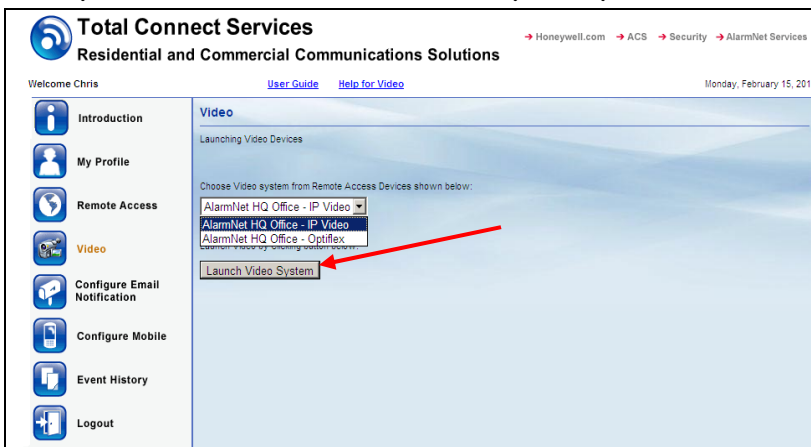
Total Connect Services

Residential and Commercial Communications Solutions

→ Honeywell.com → ACS → Security → AlarmNet Services

Welcome Chris

User Guide

Help for Video

Monday, February 15, 201

Introduction

My Profile

Remote Access

Video

Configure Email Notification

Configure Mobile

Event History

Logout

Video

Launching Video Devices

Choose Video system from Remote Access Devices shown below:

AlarmNet HQ Office - IP Video

AlarmNet HQ Office - IP Video

AlarmNet HQ Office - Optiflex

Launch Video by clicking button below:

Launch Video System